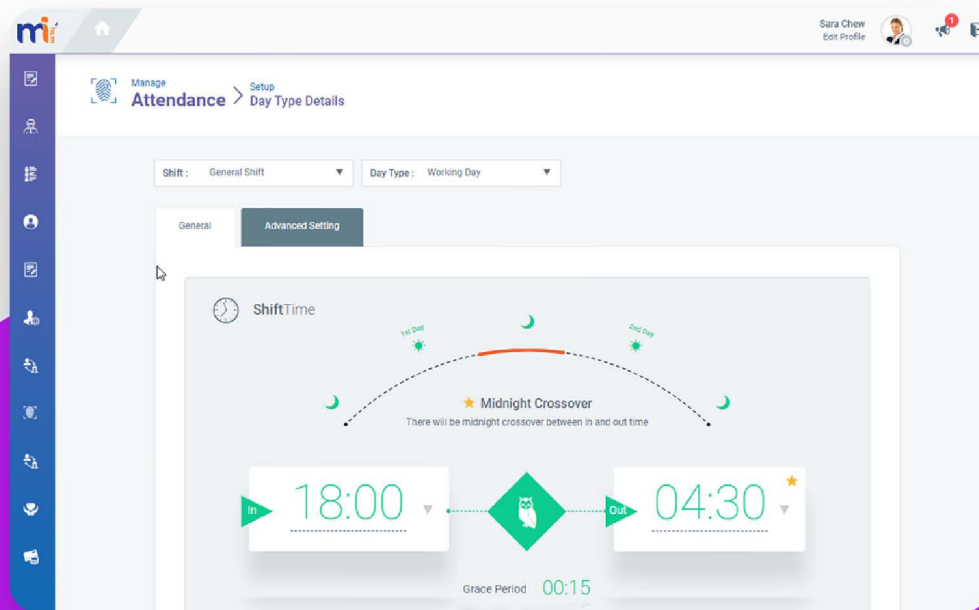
mi

Sara Chew
Edit Profile

1

Manage
Attendance

Setup
Day Type Details

Shift : General Shift

Day Type : Working Day

General

Advanced Setting

ShiftTime

1st Day

2nd Day

Midnight Crossover
There will be midnight crossover between in and out time

In

18:00

Out

04:30

Grace Period 00:15